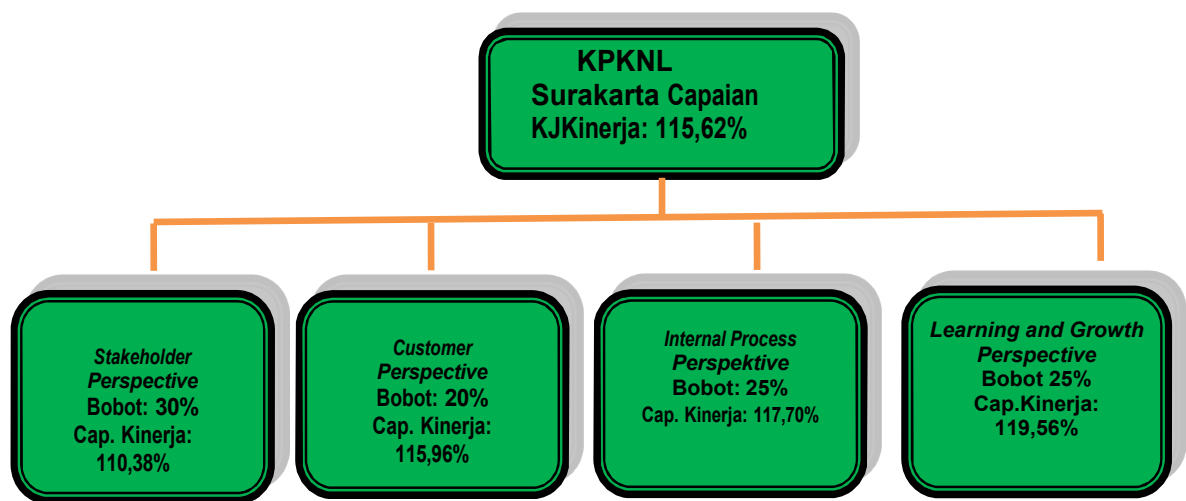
KPKNL
Surakarta Capaian
KJKinerja: 115,62%

Stakeholder
Perspective
Bobot: 30%
Cap. Kinerja:
110,38%

Customer
Perspective
Bobot: 20%
Cap. Kinerja:
115,96%

Internal Process
Perspektive
Bobot: 25%
Cap. Kinerja: 117,70%

Learning and Growth
Perspective
Bobot 25%
Cap.Kinerja:
119,56%